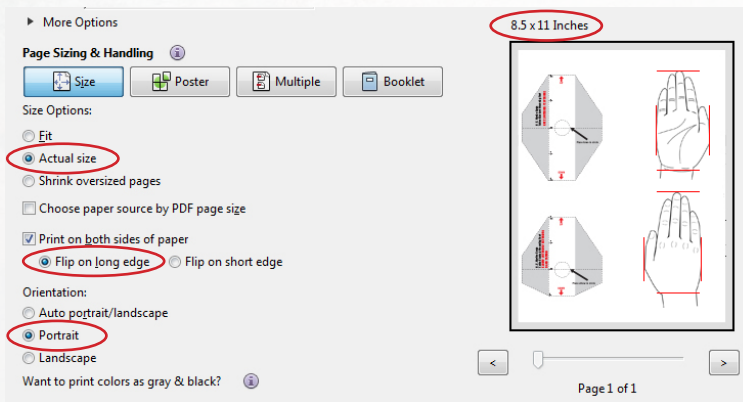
More Options

Page Sizing & Handling

Size
Poster
Multiple
Booklet

Size Options:

Fit
Actual size
Shrink oversized pages

Choose paper source by PDF page size

Print on both sides of paper
Flip on long edge
Flip on short edge

Orientation:

Auto portrait/landscape
Portrait
Landscape

Want to print colors as gray & black?

8.5 x 11 Inches

<
>

Page 1 of 1